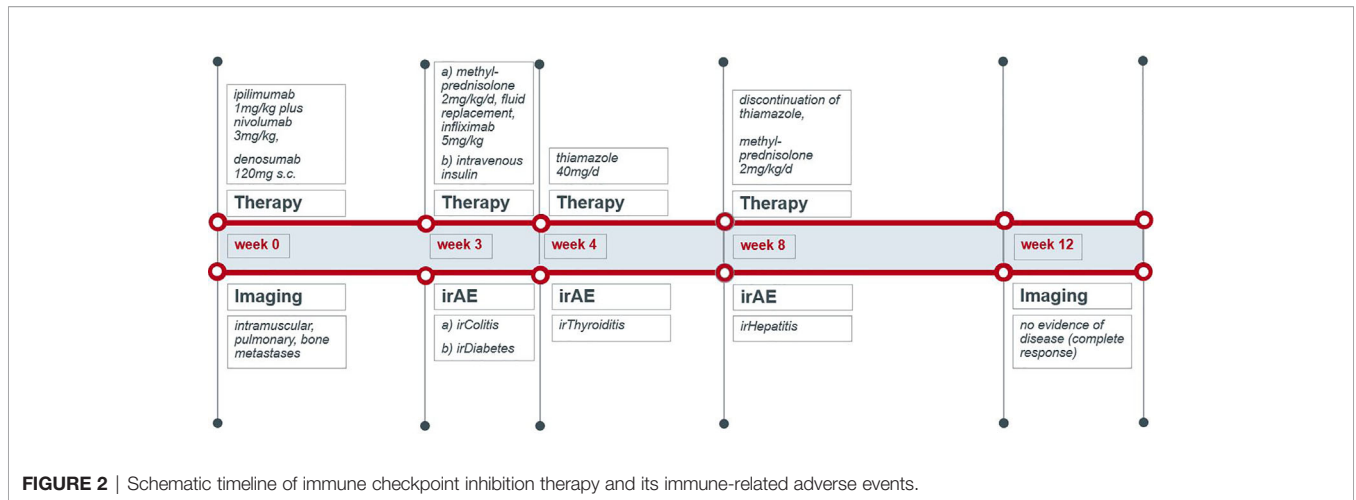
ipilimumab 1mg/kg plus nivolumab 3mg/kg,

denosumab 120mg s.c.

Therapy

week 0

Imaging

intramuscular, pulmonary, bone metastases

a) methylprednisolone 2mg/kg/d, fluid replacement, infliximab 5mg/kg

b) intravenous insulin

Therapy

week 3

irAE

a) irColitis

b) irDiabetes

thiamazole 40mg/d

Therapy

week 4

irAE

irThyroiditis

discontinuation of thiamazole,

methylprednisolone 2mg/kg/d

Therapy

week 8

irAE

irHepatitis

week 12

Imaging

no evidence of disease (complete response)

**FIGURE 2** | Schematic timeline of immune checkpoint inhibition therapy and its immune-related adverse events.